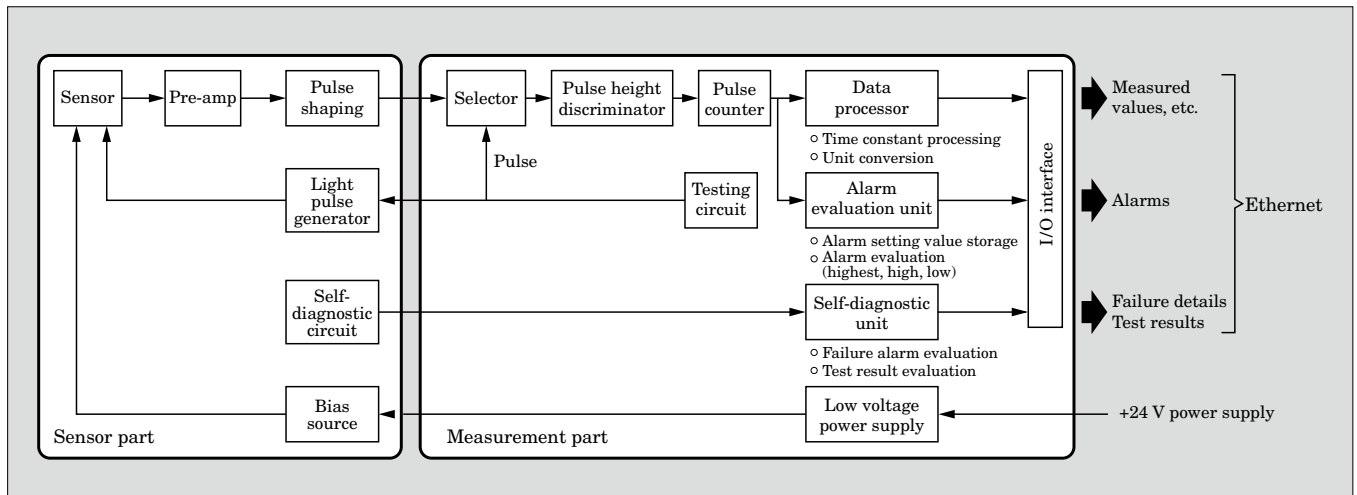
Sensor
Pre-amp
Pulse shaping
Light pulse generator
Self-diagnostic circuit
Bias source
Sensor part

Selector
Pulse height discriminator
Pulse counter
Pulse
Testing circuit
Data processor
○ Time constant processing
○ Unit conversion
Alarm evaluation unit
○ Alarm setting value storage
○ Alarm evaluation (highest, high, low)
Self-diagnostic unit
○ Failure alarm evaluation
○ Test result evaluation
Low voltage power supply
Measurement part
I/O interface

Measured values, etc.
Alarms
Failure details
Test results
Ethernet
+24 V power supply